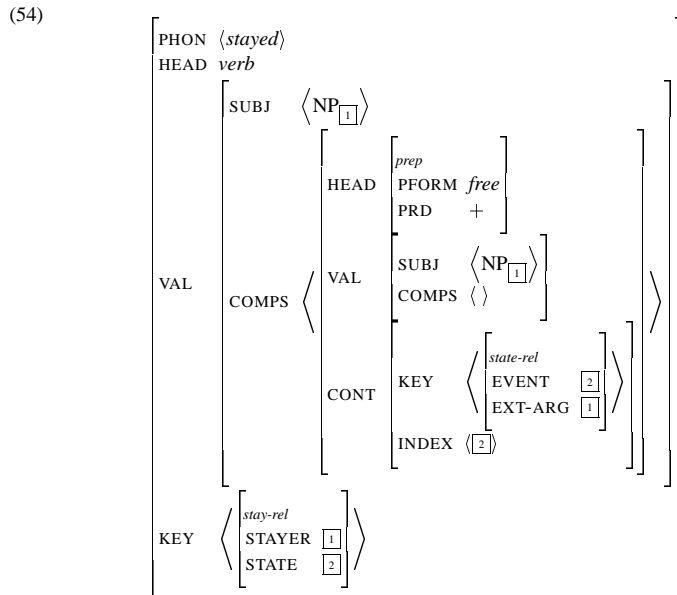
(54)

PHON ⟨*stayed*⟩
HEAD *verb*
VAL
SUBJ ⟨$NP_{\boxed{1}}$⟩
COMPS ⟨
HEAD
*prep*
PFORM *free*
PRD $+$
VAL
SUBJ ⟨$NP_{\boxed{1}}$⟩
COMPS ⟨ ⟩
CONT
KEY ⟨
*state-rel*
EVENT $\boxed{2}$
EXT-ARG $\boxed{1}$
⟩
INDEX ⟨$\boxed{2}$⟩
⟩
KEY ⟨
*stay-rel*
STAYER $\boxed{1}$
STATE $\boxed{2}$
⟩